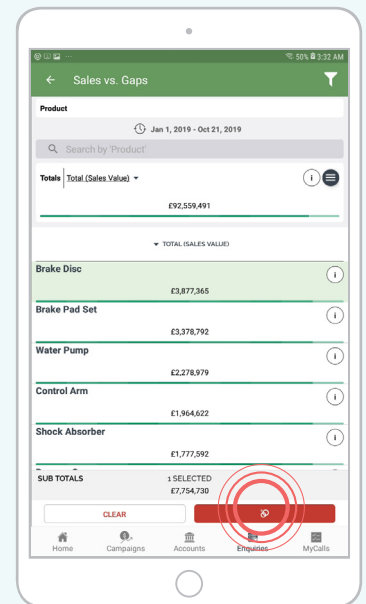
50% 3:32 AM

Sales vs. Gaps

Product

Jan 1, 2019 - Oct 21, 2019

Search by 'Product'

Totals Total (Sales Value)

£92,559,491

TOTAL (SALES VALUE)

Brake Disc
£3,877,365

Brake Pad Set
£3,378,792

Water Pump
£2,278,979

Control Arm
£1,964,622

Shock Absorber
£1,777,592

SUB TOTALS
1 SELECTED
£7,754,730

CLEAR

Home
Campaigns
Accounts
Enquiries
MyCalls